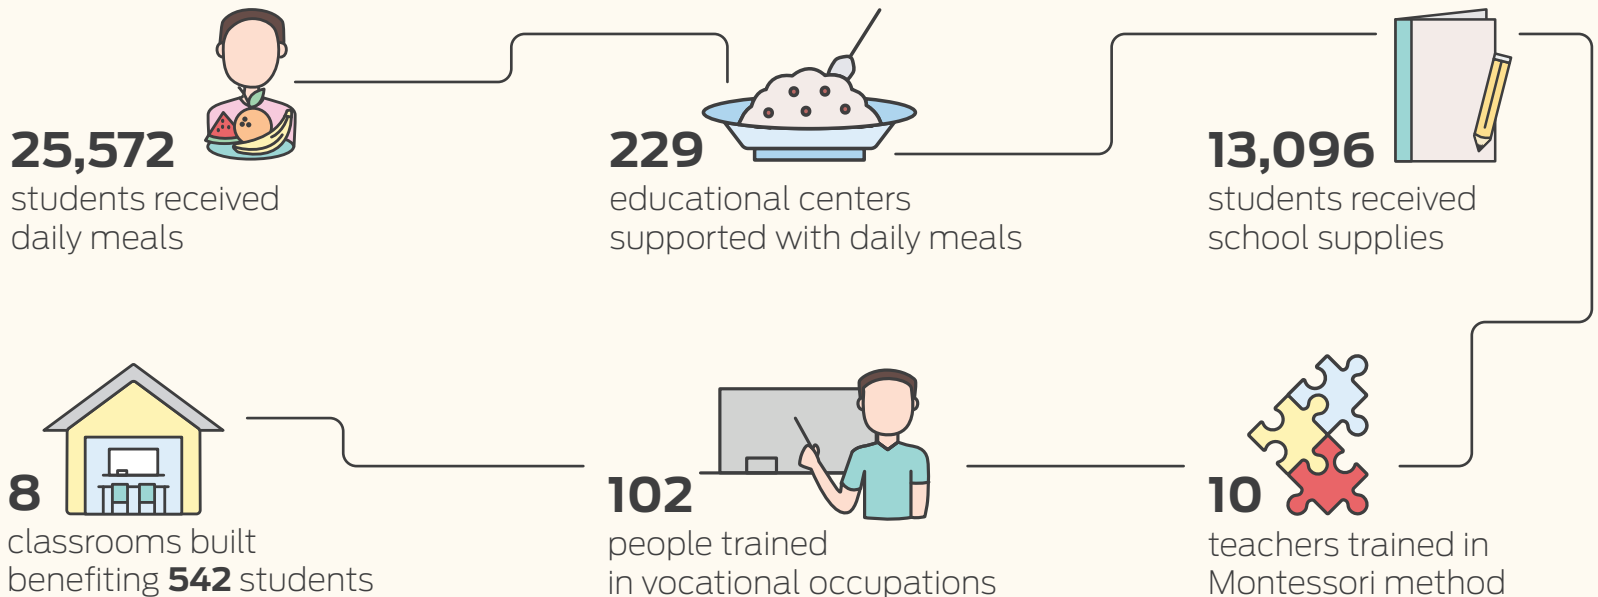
25,572
students received daily meals

229
educational centers supported with daily meals

13,096
students received school supplies

8
classrooms built benefiting **542** students

102
people trained in vocational occupations

10
teachers trained in Montessori method